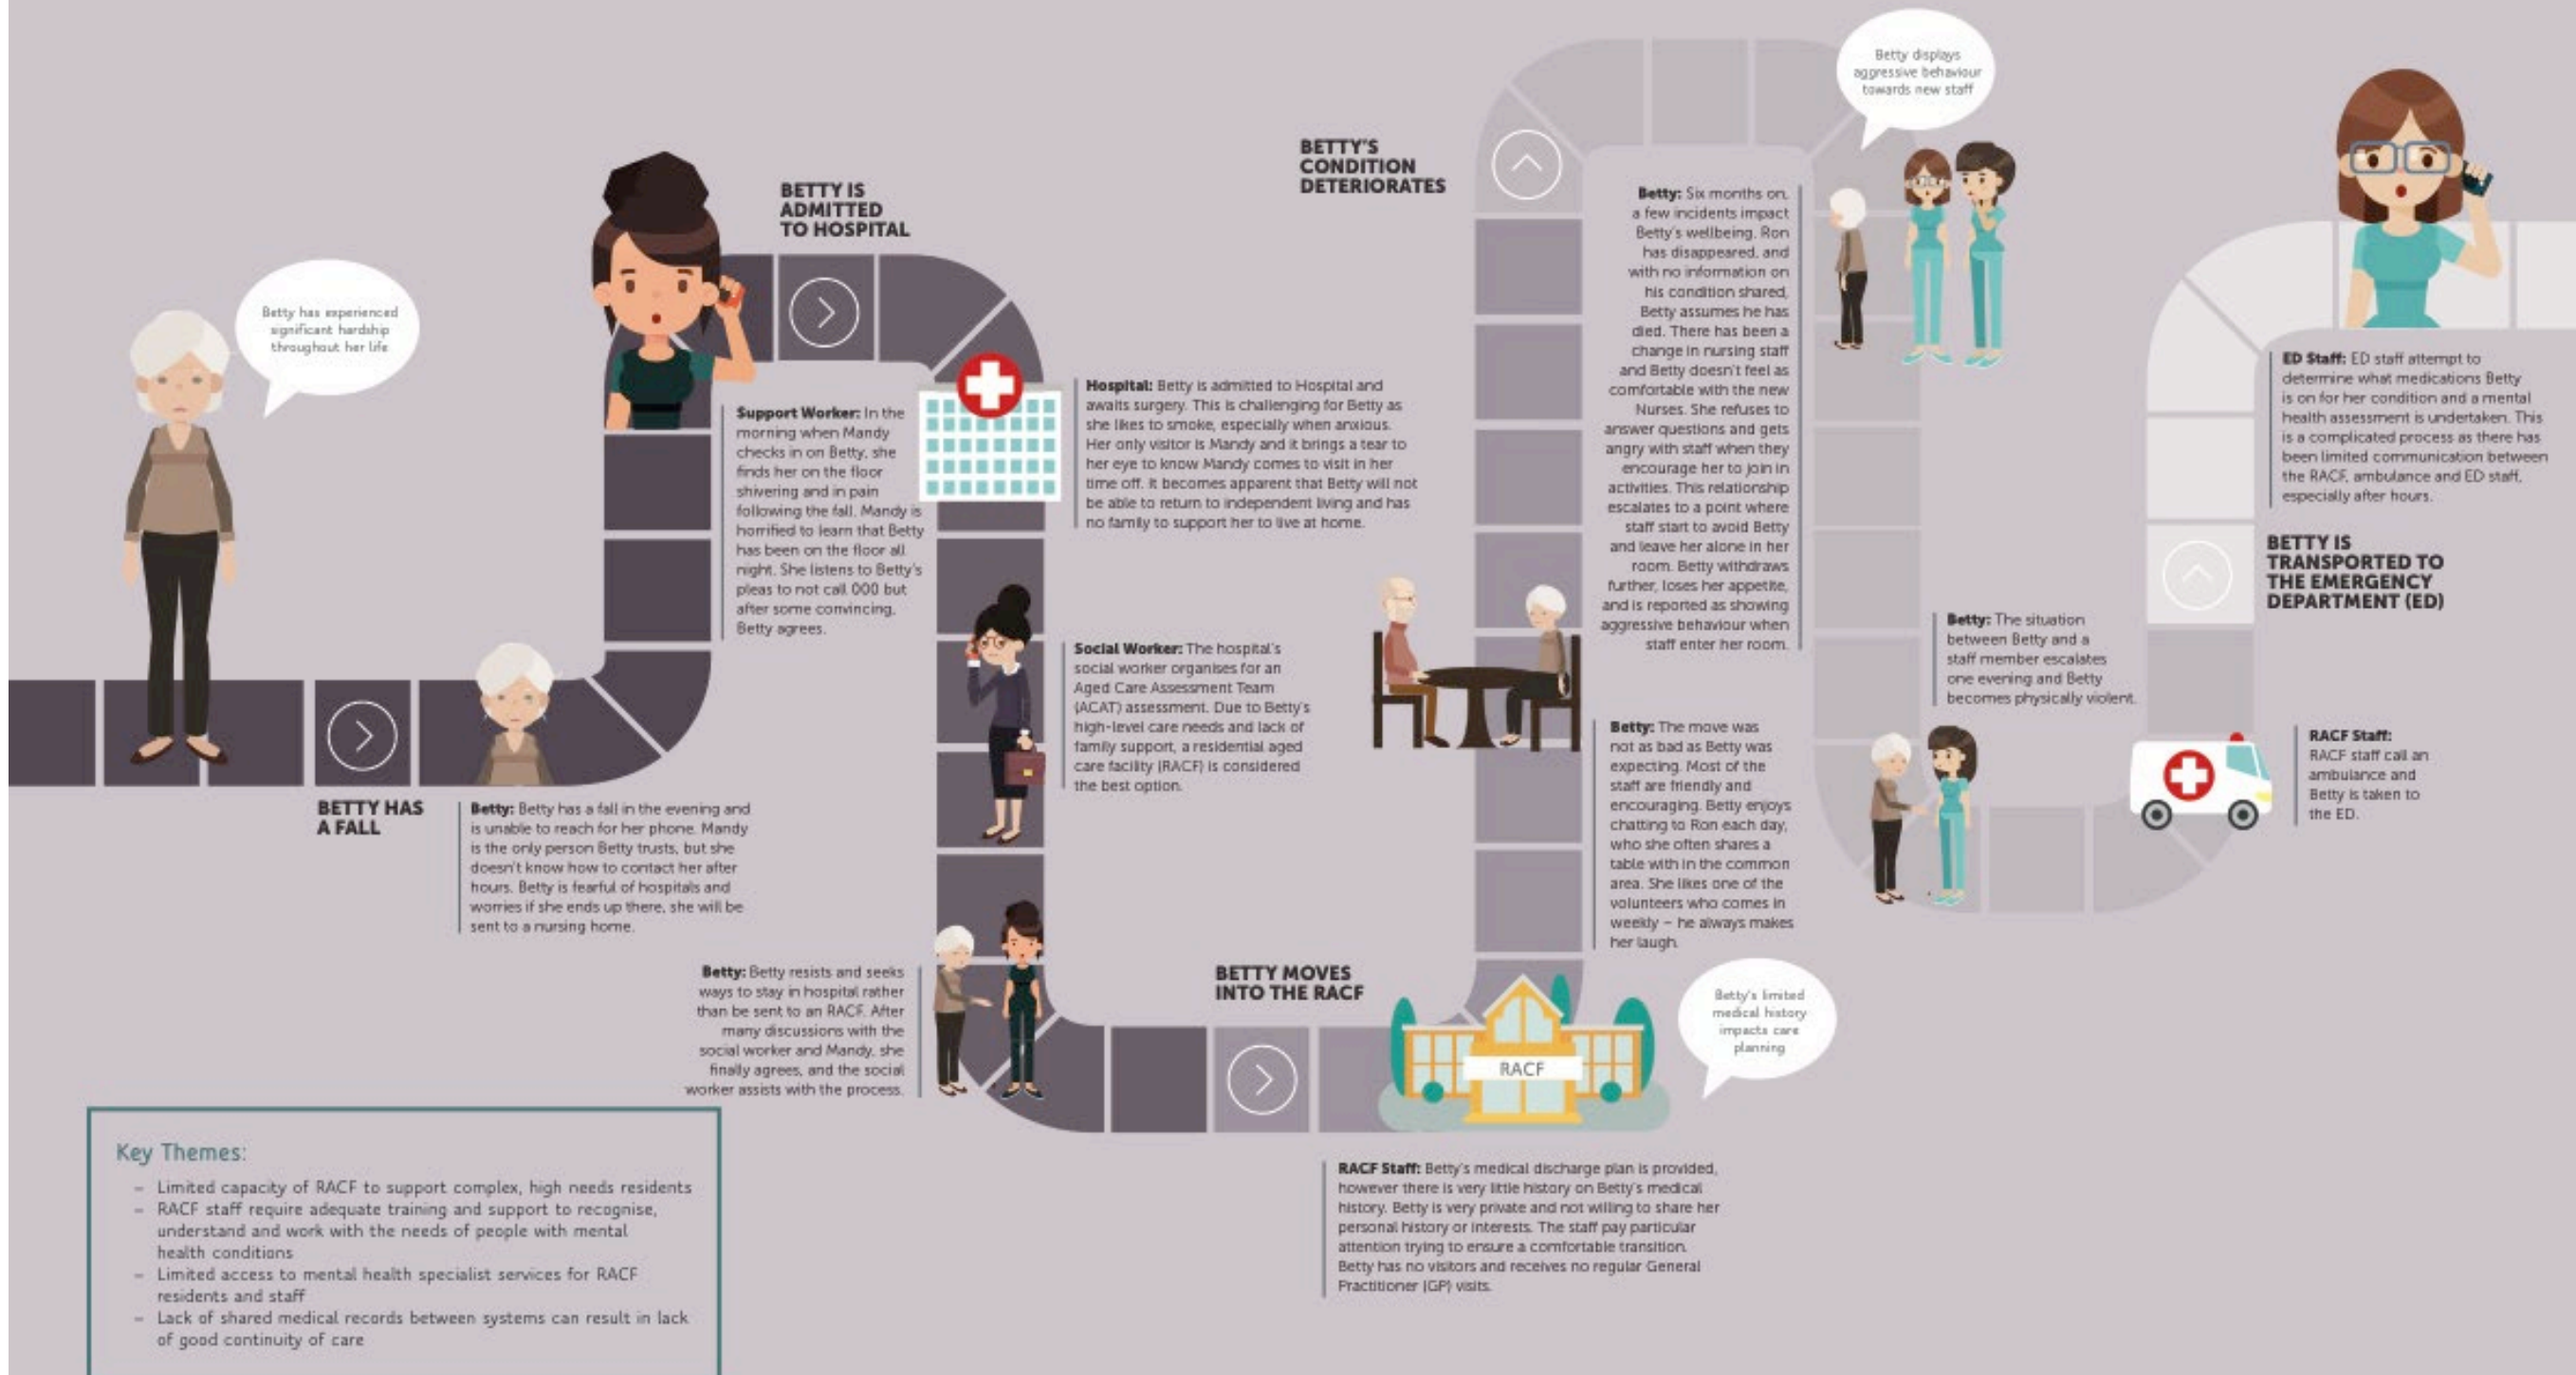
Betty has experienced significant hardship throughout her life

BETTY HAS A FALL

Betty: Betty has a fall in the evening and is unable to reach for her phone. Mandy is the only person Betty trusts, but she doesn't know how to contact her after hours. Betty is fearful of hospitals and worries if she ends up there, she will be sent to a nursing home.

BETTY IS ADMITTED TO HOSPITAL

Support Worker: In the morning when Mandy checks in on Betty, she finds her on the floor shivering and in pain following the fall. Mandy is horrified to learn that Betty has been on the floor all night. She listens to Betty's pleas to not call 000 but after some convincing, Betty agrees.

Hospital: Betty is admitted to Hospital and awaits surgery. This is challenging for Betty as she likes to smoke, especially when anxious. Her only visitor is Mandy and it brings a tear to her eye to know Mandy comes to visit in her time off. It becomes apparent that Betty will not be able to return to independent living and has no family to support her to live at home.

Social Worker: The hospital's social worker organises for an Aged Care Assessment Team (ACAT) assessment. Due to Betty's high-level care needs and lack of family support, a residential aged care facility (RACF) is considered the best option.

Betty: Betty resists and seeks ways to stay in hospital rather than be sent to an RACF. After many discussions with the social worker and Mandy, she finally agrees, and the social worker assists with the process.

BETTY MOVES INTO THE RACF

RACF

Betty's limited medical history impacts care planning

RACF Staff: Betty's medical discharge plan is provided, however there is very little history on Betty's medical history. Betty is very private and not willing to share her personal history or interests. The staff pay particular attention trying to ensure a comfortable transition. Betty has no visitors and receives no regular General Practitioner (GP) visits.

Betty: The move was not as bad as Betty was expecting. Most of the staff are friendly and encouraging. Betty enjoys chatting to Ron each day, who she often shares a table with in the common area. She likes one of the volunteers who comes in weekly – he always makes her laugh.

BETTY'S CONDITION DETERIORATES

Betty: Six months on, a few incidents impact Betty's wellbeing. Ron has disappeared, and with no information on his condition shared, Betty assumes he has died. There has been a change in nursing staff and Betty doesn't feel as comfortable with the new Nurses. She refuses to answer questions and gets angry with staff when they encourage her to join in activities. This relationship escalates to a point where staff start to avoid Betty and leave her alone in her room. Betty withdraws further, loses her appetite, and is reported as showing aggressive behaviour when staff enter her room.

Betty displays aggressive behaviour towards new staff

Betty: The situation between Betty and a staff member escalates one evening and Betty becomes physically violent.

ED Staff: ED staff attempt to determine what medications Betty is on for her condition and a mental health assessment is undertaken. This is a complicated process as there has been limited communication between the RACF, ambulance and ED staff, especially after hours.

BETTY IS TRANSPORTED TO THE EMERGENCY DEPARTMENT (ED)

RACF Staff: RACF staff call an ambulance and Betty is taken to the ED.

Key Themes:
– Limited capacity of RACF to support complex, high needs residents
– RACF staff require adequate training and support to recognise, understand and work with the needs of people with mental health conditions
– Limited access to mental health specialist services for RACF residents and staff
– Lack of shared medical records between systems can result in lack of good continuity of care